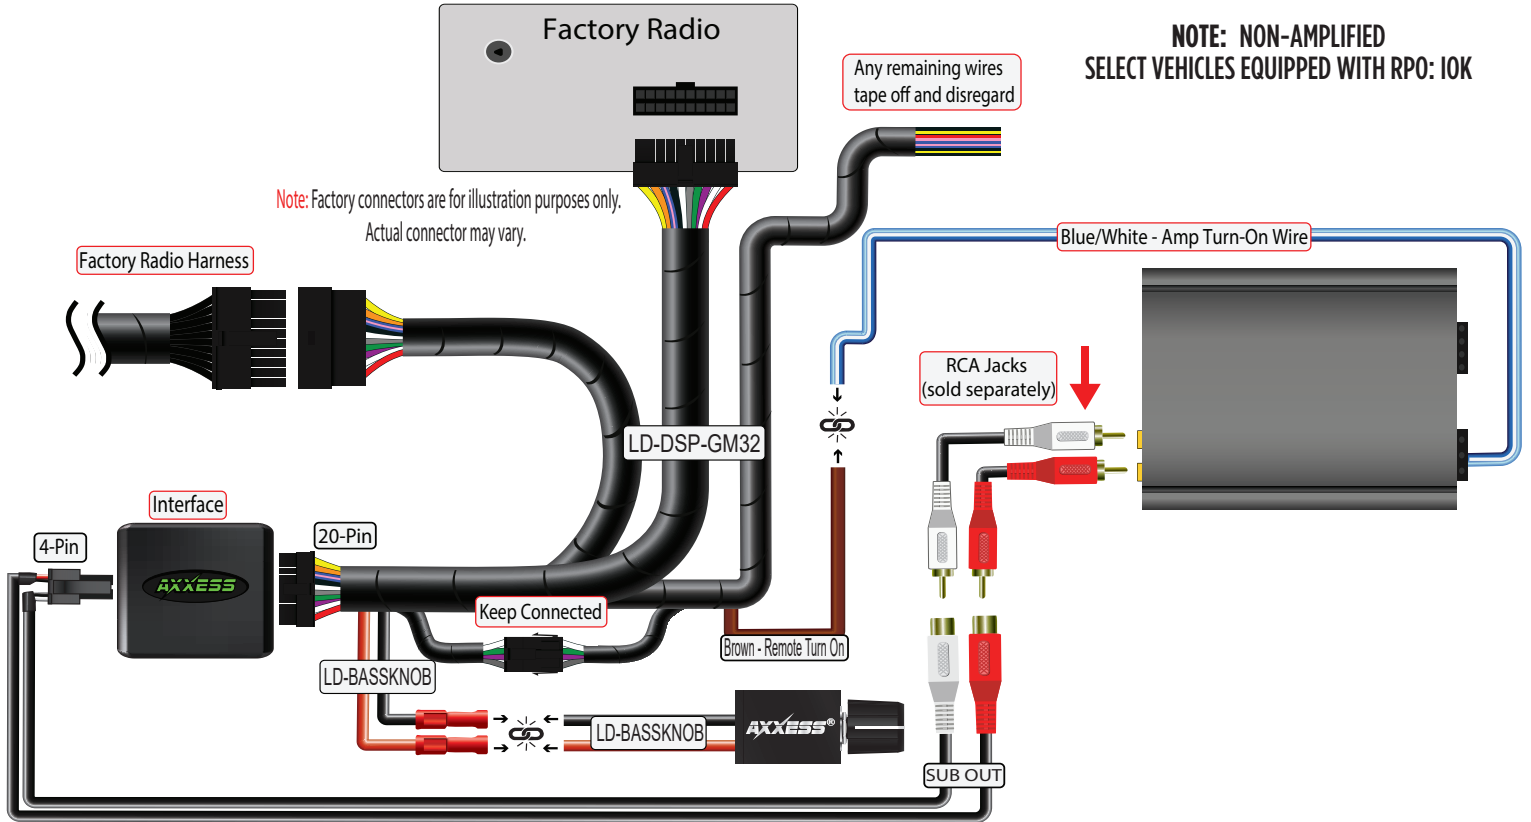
Factory Radio

NOTE: NON-AMPLIFIED
SELECT VEHICLES EQUIPPED WITH RPO: IOK

Any remaining wires tape off and disregard

Note: Factory connectors are for illustration purposes only. Actual connector may vary.

Blue/White - Amp Turn-On Wire

Factory Radio Harness

RCA Jacks (sold separately)

LD-DSP-GM32

Interface

4-Pin

20-Pin

AXXESS

Keep Connected

Brown - Remote Turn On

LD-BASSKNOB

LD-BASSKNOB

AXXESS®

SUB OUT